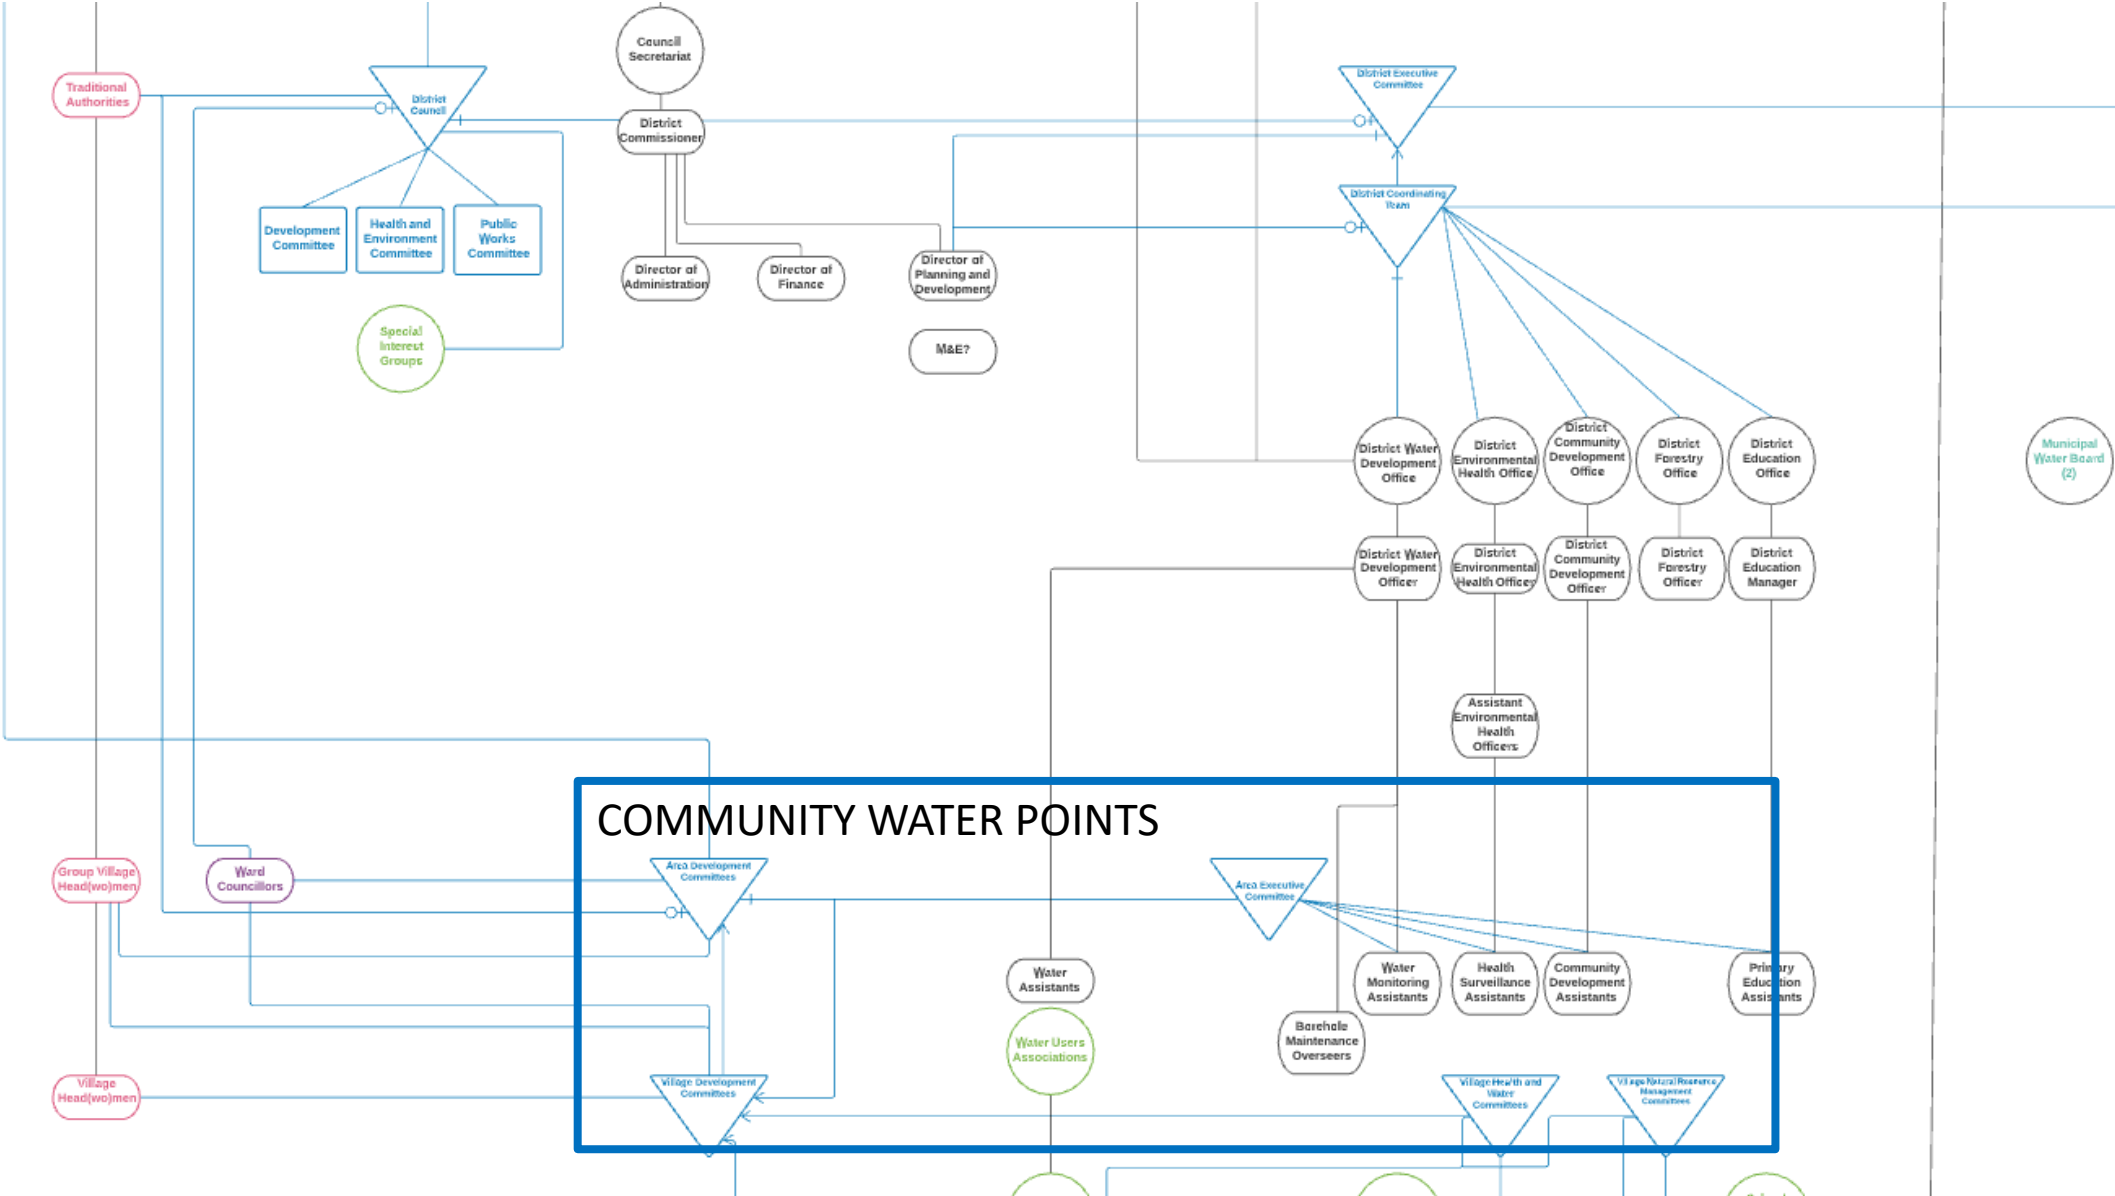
Council Secretariat

Traditional Authorities

District Council

District Commissioner

District Executive Committee

District Coordinating Team

Development Committee

Health and Environment Committee

Public Works Committee

Director of Administration

Director of Finance

Director of Planning and Development

Special Interest Groups

M&E?

District Water Development Office

District Environmental Health Office

District Community Development Office

District Forestry Office

District Education Office

Municipal Water Board (2)

District Water Development Officer

District Environmental Health Officer

District Community Development Officer

District Forestry Officer

District Education Manager

Assistant Environmental Health Officers

COMMUNITY WATER POINTS

Group Village Head(wo)men

Ward Councillors

Area Development Committees

Area Executive Committee

Water Assistants

Water Monitoring Assistants

Health Surveillance Assistants

Community Development Assistants

Primary Education Assistants

Borehole Maintenance Overseers

Water Users Associations

Village Head(wo)men

Village Development Committees

Village Health and Water Committees

Village Natural Resource Management Committees